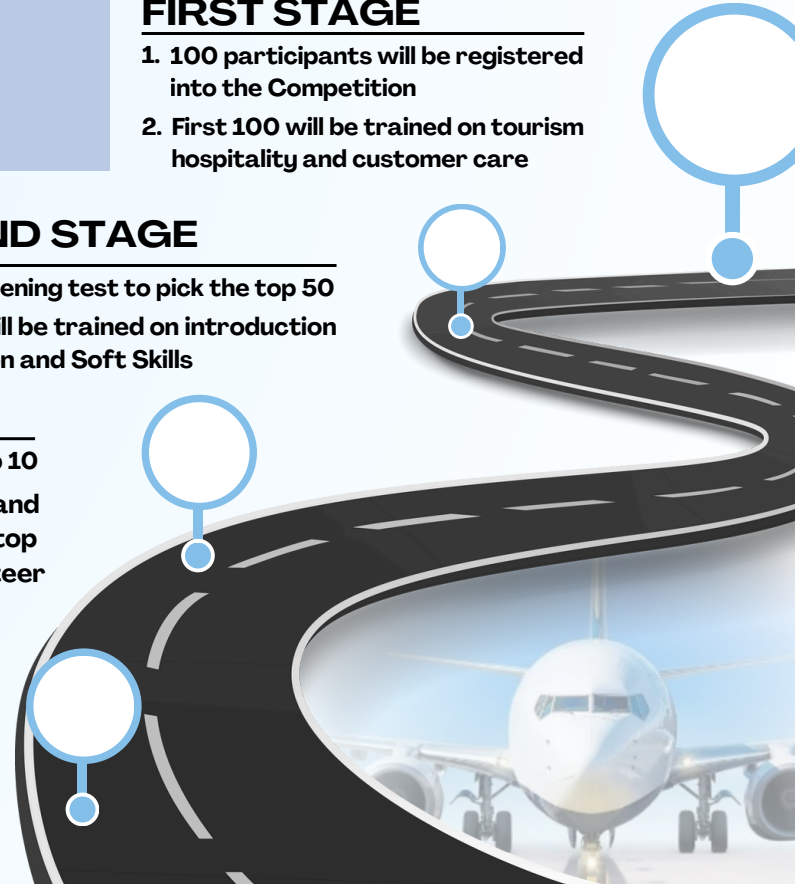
FIRST STAGE

1. 100 participants will be registered into the Competition

2. First 100 will be trained on tourism hospitality and customer care

ND STAGE

ening test to pick the top 50

ll be trained on introduction n and Soft Skills

o 10

and

top

teer